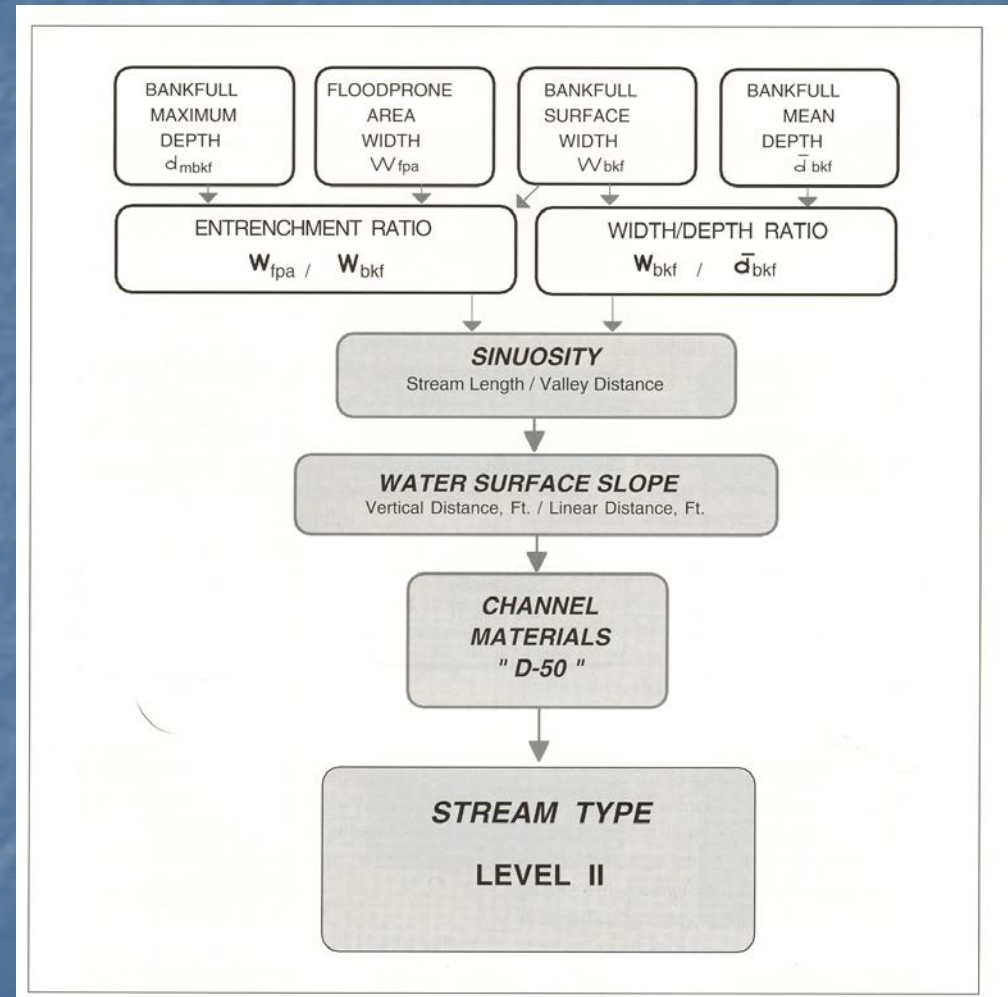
BANKFULL MAXIMUM DEPTH $d_{mbkf}$

FLOODPRONE AREA WIDTH $W_{fpa}$

BANKFULL SURFACE WIDTH $W_{bkf}$

BANKFULL MEAN DEPTH $\bar{d}_{bkf}$

ENTRENCHMENT RATIO

$W_{fpa}$ / $W_{bkf}$

WIDTH/DEPTH RATIO

$W_{bkf}$ / $\bar{d}_{bkf}$

SINUOSITY

Stream Length / Valley Distance

WATER SURFACE SLOPE

Vertical Distance, Ft. / Linear Distance, Ft.

CHANNEL MATERIALS " D-50 "

STREAM TYPE

LEVEL II